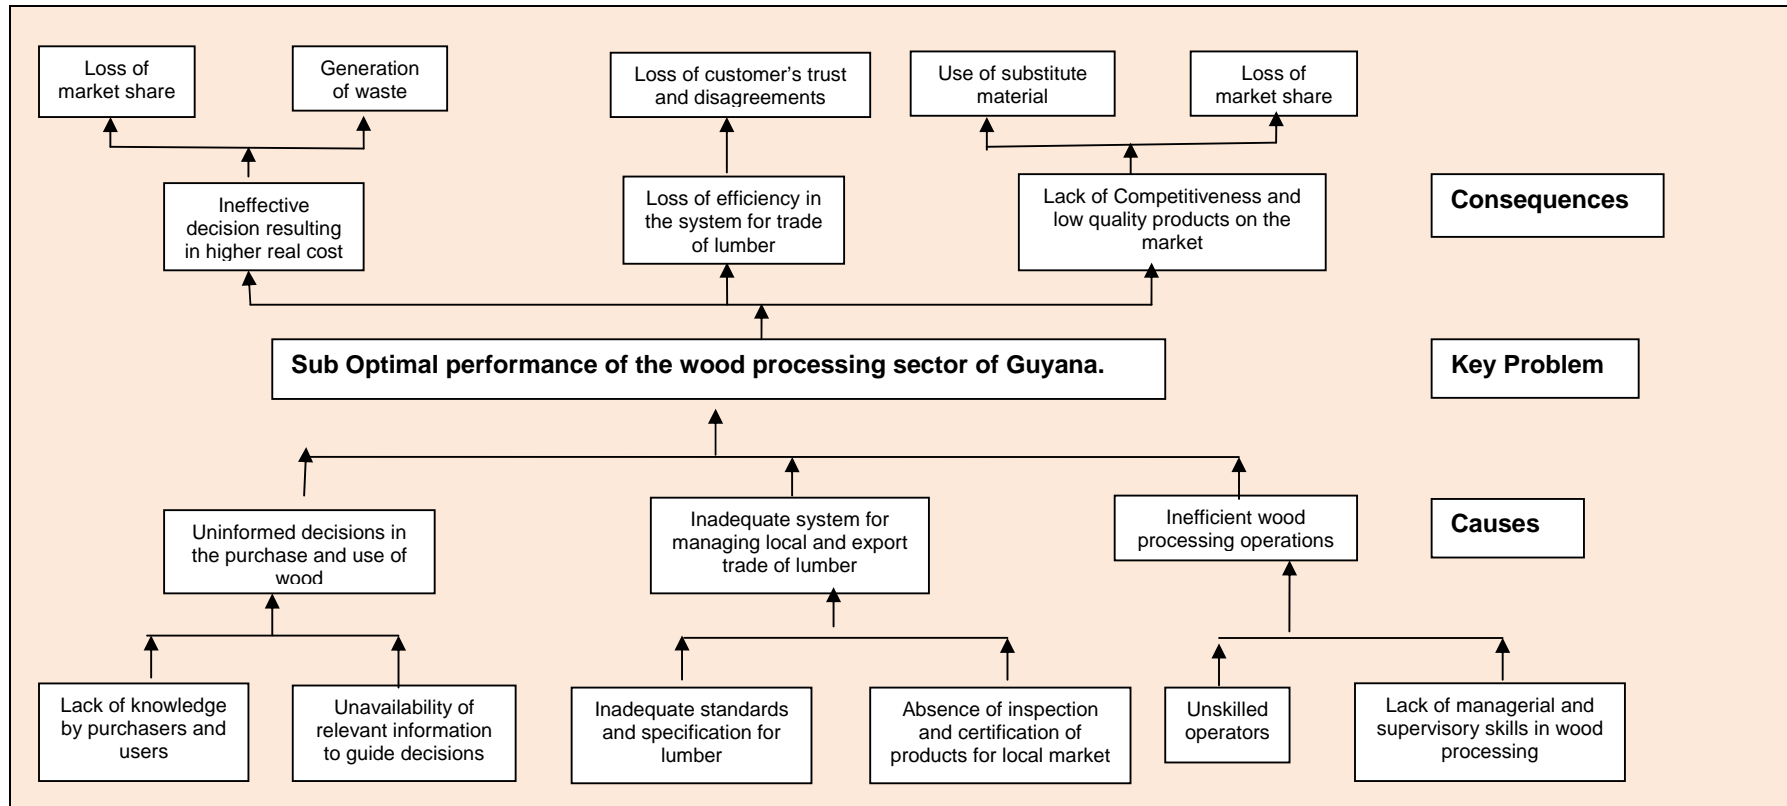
Loss of market share

Generation of waste

Loss of customer's trust and disagreements

Use of substitute material

Loss of market share

Ineffective decision resulting in higher real cost

Loss of efficiency in the system for trade of lumber

Lack of Competitiveness and low quality products on the market

Consequences

Sub Optimal performance of the wood processing sector of Guyana.

Key Problem

Uninformed decisions in the purchase and use of wood

Inadequate system for managing local and export trade of lumber

Inefficient wood processing operations

Causes

Lack of knowledge by purchasers and users

Unavailability of relevant information to guide decisions

Inadequate standards and specification for lumber

Absence of inspection and certification of products for local market

Unskilled operators

Lack of managerial and supervisory skills in wood processing